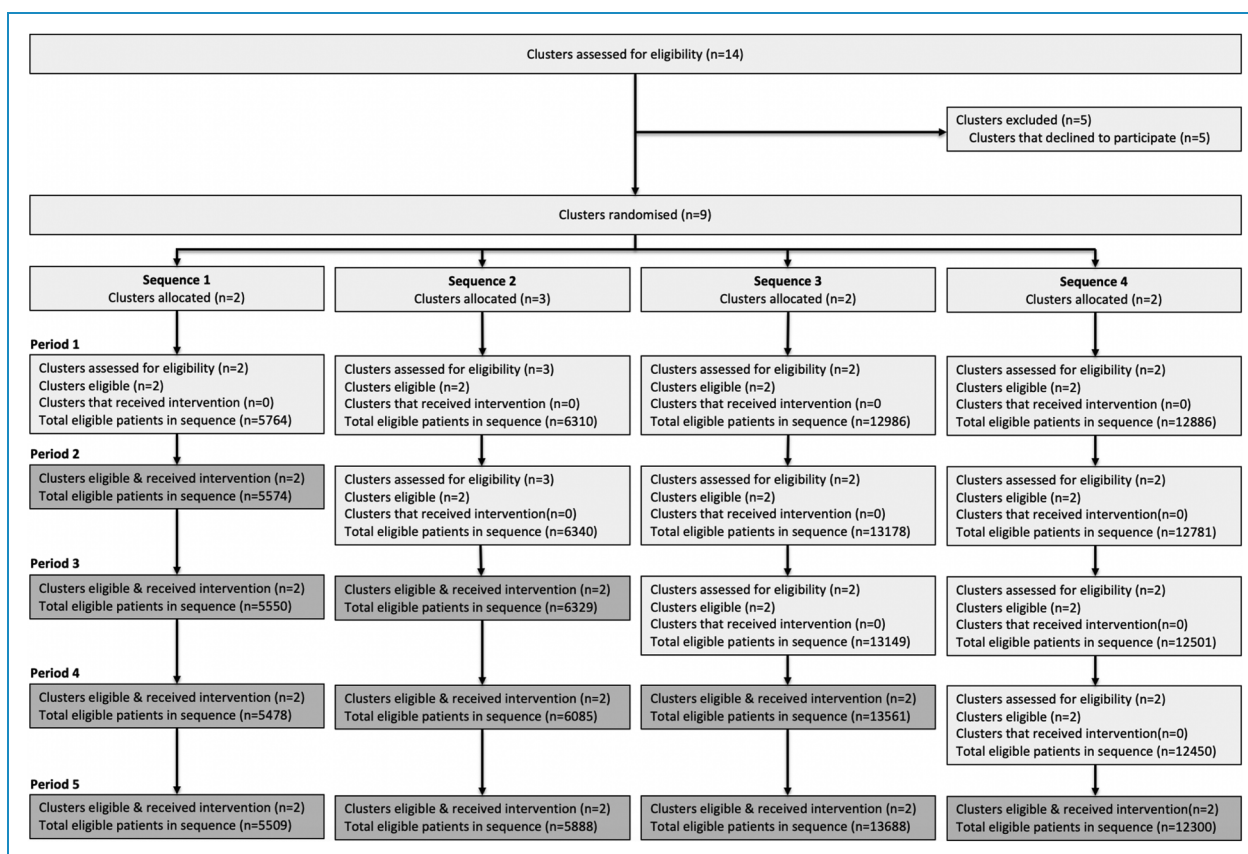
Clusters assessed for eligibility (n=14)

Clusters excluded (n=5)
Clusters that declined to participate (n=5)

Clusters randomised (n=9)

**Sequence 1**
Clusters allocated (n=2)

**Sequence 2**
Clusters allocated (n=3)

**Sequence 3**
Clusters allocated (n=2)

**Sequence 4**
Clusters allocated (n=2)

**Period 1**

Clusters assessed for eligibility (n=2)
Clusters eligible (n=2)
Clusters that received intervention (n=0)
Total eligible patients in sequence (n=5764)

Clusters assessed for eligibility (n=3)
Clusters eligible (n=2)
Clusters that received intervention (n=0)
Total eligible patients in sequence (n=6310)

Clusters assessed for eligibility (n=2)
Clusters eligible (n=2)
Clusters that received intervention (n=0
Total eligible patients in sequence (n=12986)

Clusters assessed for eligibility (n=2)
Clusters eligible (n=2)
Clusters that received intervention (n=0)
Total eligible patients in sequence (n=12886)

**Period 2**

Clusters eligible & received intervention (n=2)
Total eligible patients in sequence (n=5574)

Clusters assessed for eligibility (n=3)
Clusters eligible (n=2)
Clusters that received intervention(n=0)
Total eligible patients in sequence (n=6340)

Clusters assessed for eligibility (n=2)
Clusters eligible (n=2)
Clusters that received intervention (n=0)
Total eligible patients in sequence (n=13178)

Clusters assessed for eligibility (n=2)
Clusters eligible (n=2)
Clusters that received intervention(n=0)
Total eligible patients in sequence (n=12781)

**Period 3**

Clusters eligible & received intervention (n=2)
Total eligible patients in sequence (n=5550)

Clusters eligible & received intervention (n=2)
Total eligible patients in sequence (n=6329)

Clusters assessed for eligibility (n=2)
Clusters eligible (n=2)
Clusters that received intervention (n=0)
Total eligible patients in sequence (n=13149)

Clusters assessed for eligibility (n=2)
Clusters eligible (n=2)
Clusters that received intervention(n=0)
Total eligible patients in sequence (n=12501)

**Period 4**

Clusters eligible & received intervention (n=2)
Total eligible patients in sequence (n=5478)

Clusters eligible & received intervention (n=2)
Total eligible patients in sequence (n=6085)

Clusters eligible & received intervention (n=2)
Total eligible patients in sequence (n=13561)

Clusters assessed for eligibility (n=2)
Clusters eligible (n=2)
Clusters that received intervention(n=0)
Total eligible patients in sequence (n=12450)

**Period 5**

Clusters eligible & received intervention (n=2)
Total eligible patients in sequence (n=5509)

Clusters eligible & received intervention (n=2)
Total eligible patients in sequence (n=5888)

Clusters eligible & received intervention (n=2)
Total eligible patients in sequence (n=13688)

Clusters eligible & received intervention(n=2)
Total eligible patients in sequence (n=12300)